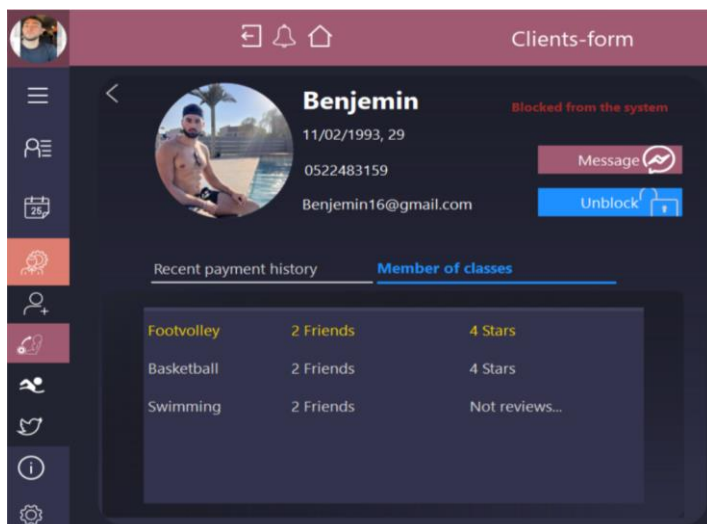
Clients-form

Benjemin

11/02/1993, 29

0522483159

Benjemin16@gmail.com

Blocked from the system

Message

Unblock

Recent payment history

Member of classes

| | | |
|---|---|---|
| Footvolley | 2 Friends | 4 Stars |
| Basketball | 2 Friends | 4 Stars |
| Swimming | 2 Friends | Not reviews... |

25